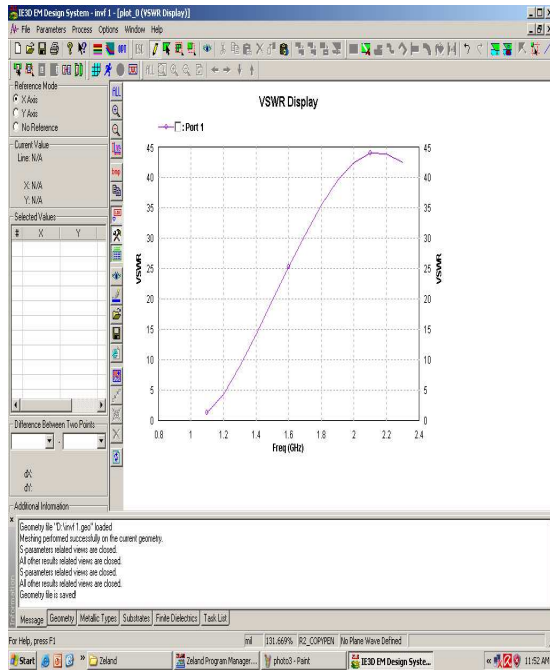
IE3D EM Design System - invf 1 - [plot_0 (VSWR Display)]

File Parameters Process Options Window Help

Reference Mode
X Axis
Y Axis
No Reference

Current Value
Line: N/A

X: N/A
Y: N/A

Selected Values

| # | X | Y |
|---|---|---|

Difference Between Two Points

dX:
dY:

Additional Information

VSWR Display

: Port 1

VSWR

Freq (GHz)

0
5
10
15
20
25
30
35
40
45

0.8 1 1.2 1.4 1.6 1.8 2 2.2 2.4

Geometry file "D:\invf 1.geo" loaded
Meshing performed successfully on the current geometry.
S-parameters related views are closed.
All other results related views are closed.
S-parameters related views are closed.
All other results related views are closed.
Geometry file is saved!

Message | Geometry | Metallic Types | Substrates | Finite Dielectrics | Task List

For Help, press F1 | mil | 131.669% | R2_COPYPEN | No Plane Wave Defined

Start | Zeland | Zeland Program Manager... | photo3 - Paint | IE3D EM Design Syste... | 11:52 AM